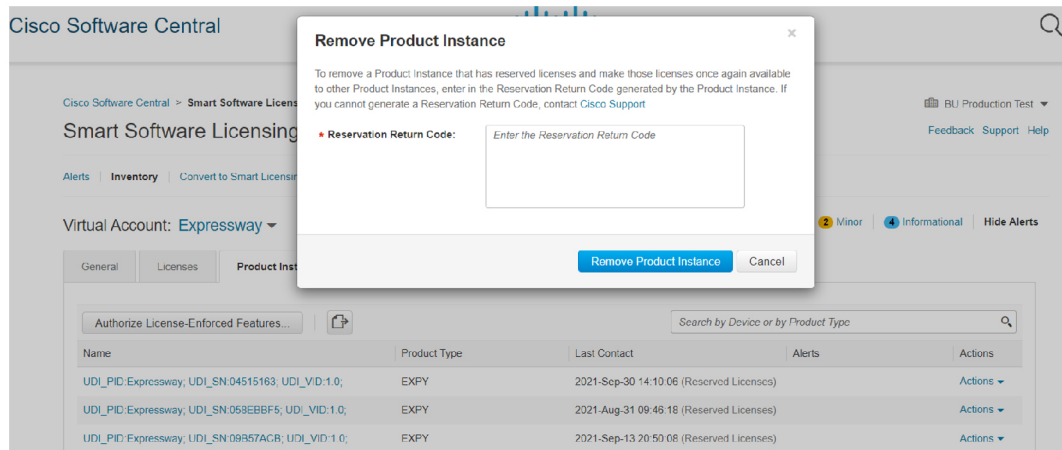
Cisco Software Central

Cisco Software Central > Smart Software Licens

Smart Software Licensing

Alerts | Inventory | Convert to Smart Licensi

Virtual Account: Expressway

General | Licenses | Product Inst

BU Production Test

Feedback Support Help

2 Minor | 4 Informational | Hide Alerts

Remove Product Instance

×

To remove a Product Instance that has reserved licenses and make those licenses once again available to other Product Instances, enter in the Reservation Return Code generated by the Product Instance. If you cannot generate a Reservation Return Code, contact Cisco Support

* Reservation Return Code:

Enter the Reservation Return Code

Remove Product Instance | Cancel

Authorize License-Enforced Features...

Search by Device or by Product Type

| Name | Product Type | Last Contact | Alerts | Actions |
|---|---|---|---|---|
| UDI_PID:Expressway; UDI_SN:04515163; UDI_VID:1.0; | EXPY | 2021-Sep-30 14:10:06 (Reserved Licenses) | | Actions |
| UDI_PID:Expressway; UDI_SN:058EBBF5; UDI_VID:1.0; | EXPY | 2021-Aug-31 09:46:18 (Reserved Licenses) | | Actions |
| UDI_PID:Expressway; UDI_SN:09B57AGB; UDI_VID:1.0; | EXPY | 2021-Sep-13 20:50:08 (Reserved Licenses) | | Actions |